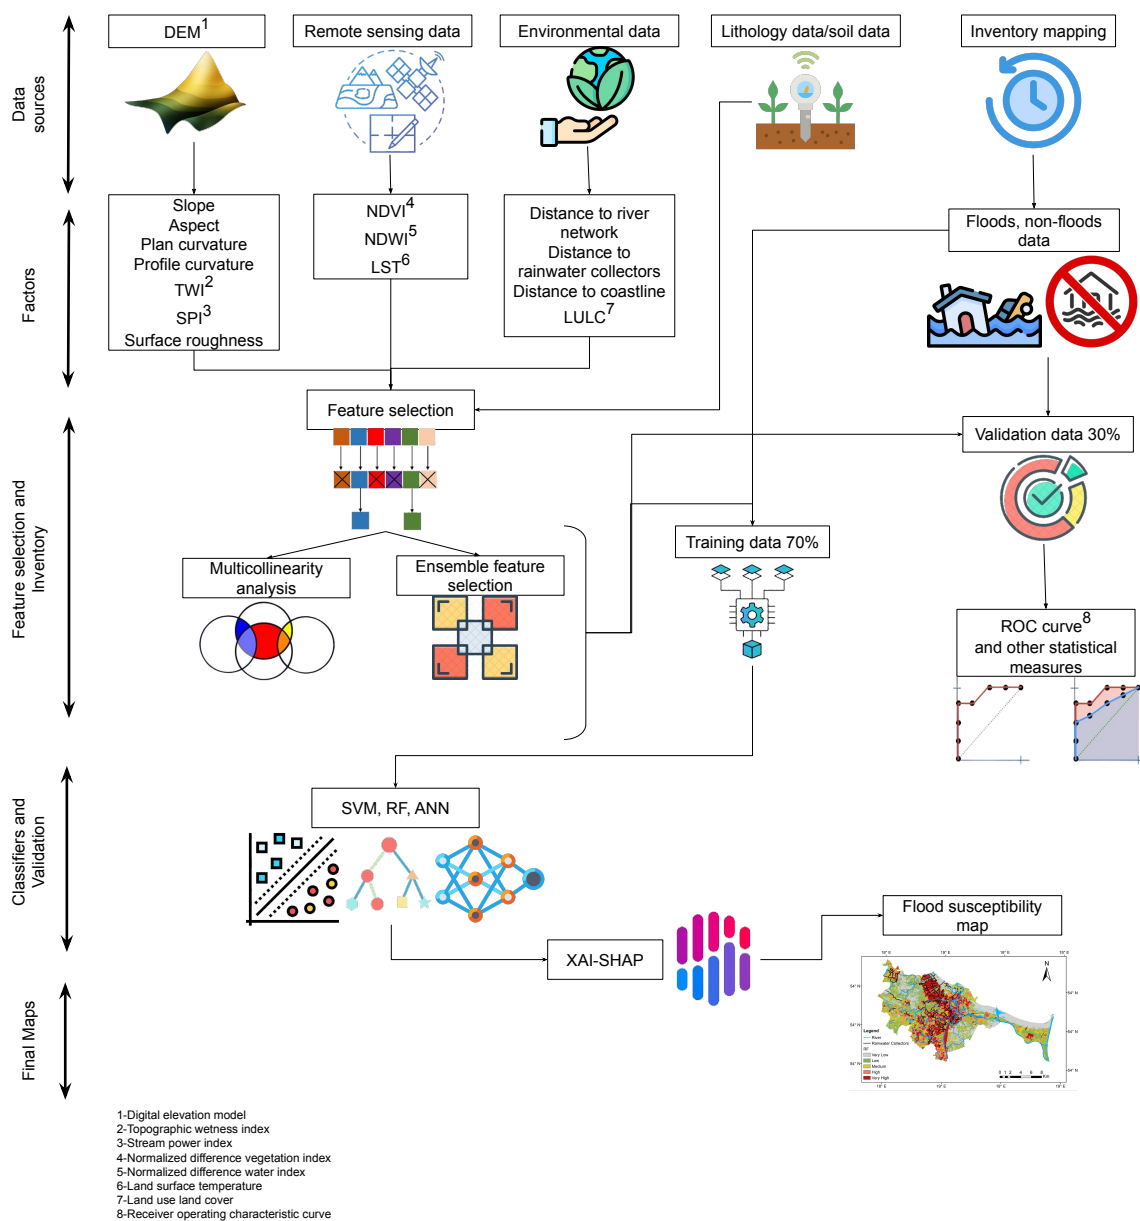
Data sources

Factors

Feature selection and Inventory

Classifiers and Validation

Final Maps

DEM$^1$

Remote sensing data

Environmental data

Lithology data/soil data

Inventory mapping

Slope
Aspect
Plan curvature
Profile curvature
TWI$^2$
SPI$^3$
Surface roughness

NDVI$^4$
NDWI$^5$
LST$^6$

Distance to river network
Distance to rainwater collectors
Distance to coastline
LULC$^7$

Floods, non-floods data

Feature selection

Validation data 30%

Training data 70%

Multicollinearity analysis

Ensemble feature selection

ROC curve$^8$
and other statistical measures

SVM, RF, ANN

XAI-SHAP

Flood susceptibility map

Legend

1-Digital elevation model
2-Topographic wetness index
3-Stream power index
4-Normalized difference vegetation index
5-Normalized difference water index
6-Land surface temperature
7-Land use land cover
8-Receiver operating characteristic curve